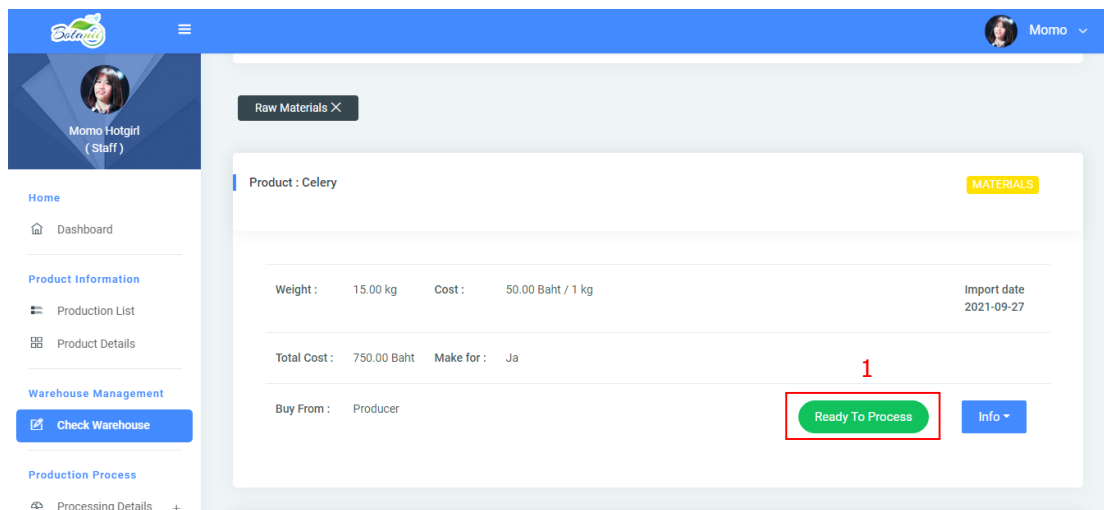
Botanic

Momo

Momo Hotgirl
( Staff )

Home

Dashboard

Product Information

Production List

Product Details

Warehouse Management

Check Warehouse

Production Process

Processing Details +

Raw Materials ×

Product : Celery

MATERIALS

Weight : 15.00 kg Cost : 50.00 Baht / 1 kg

Import date
2021-09-27

Total Cost : 750.00 Baht Make for : Ja

1

Buy From : Producer

Ready To Process

Info